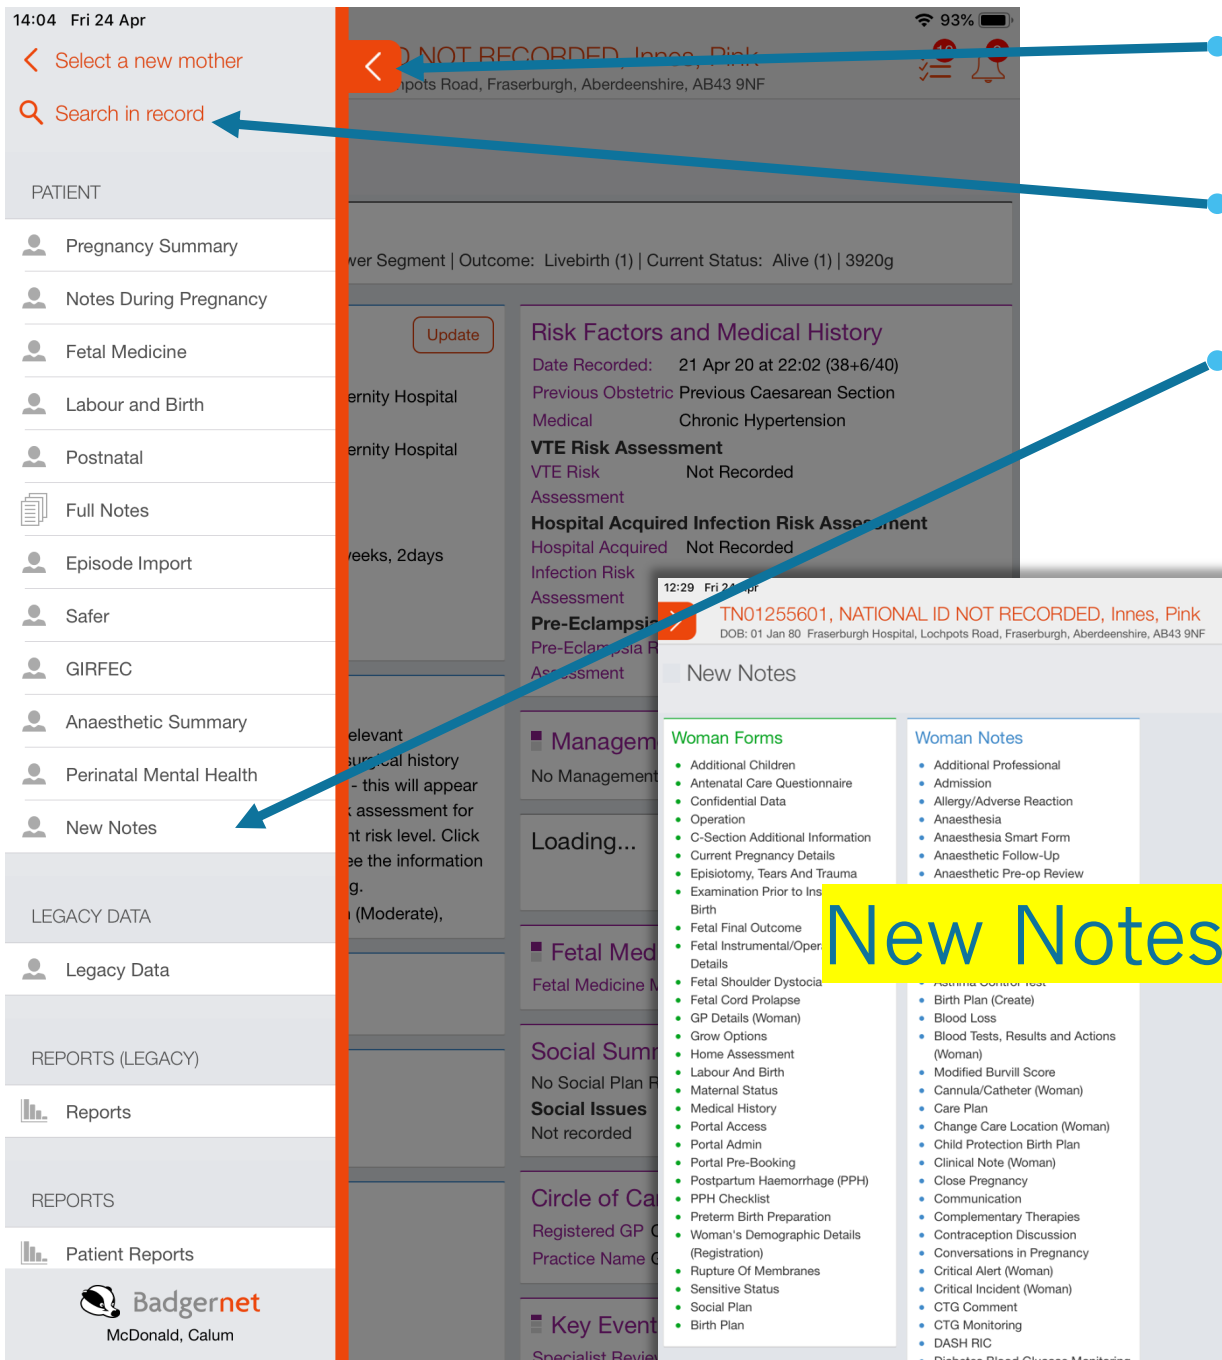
14:04 Fri 24 Apr

< Select a new mother

Search in record

PATIENT

Pregnancy Summary

Notes During Pregnancy

Fetal Medicine

Labour and Birth

Postnatal

Full Notes

Episode Import

Safer

GIRFEC

Anaesthetic Summary

Perinatal Mental Health

New Notes

LEGACY DATA

Legacy Data

REPORTS (LEGACY)

Reports

REPORTS

Patient Reports

Badgernet

McDonald, Calum

93%

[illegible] NOT RECORDED, Innes, Pink

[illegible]pots Road, Fraserburgh, Aberdeenshire, AB43 9NF

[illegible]wer Segment | Outcome: Livebirth (1) | Current Status: Alive (1) | 3920g

Update

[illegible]ernity Hospital

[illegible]ernity Hospital

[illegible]eeks, 2days

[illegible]elevant
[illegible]surgical history
- this will appear
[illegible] assessment for
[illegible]t risk level. Click
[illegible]e the information
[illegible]g.
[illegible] (Moderate),

Risk Factors and Medical History

| Date Recorded: | 21 Apr 20 at 22:02 (38+6/40) |
|---|---|
| Previous Obstetric | Previous Caesarean Section |
| Medical | Chronic Hypertension |

VTE Risk Assessment

| VTE Risk Assessment | Not Recorded |
|---|---|

Hospital Acquired Infection Risk Assessment

| Hospital Acquired Infection Risk Assessment | Not Recorded |
|---|---|

Pre-Eclampsi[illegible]

Pre-Eclampsia R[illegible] Assessment

Managem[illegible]

No Management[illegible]

Loading...

Fetal Med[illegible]

Fetal Medicine N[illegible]

Social Sum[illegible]

No Social Plan F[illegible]

Social Issues

Not recorded

Circle of Ca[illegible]

Registered GP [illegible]

Practice Name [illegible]

Key Event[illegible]

Specialist Revie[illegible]

12:29 Fri 2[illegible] Apr

TN01255601, NATIONAL ID NOT RECORDED, Innes, Pink

DOB: 01 Jan 80 Fraserburgh Hospital, Lochpots Road, Fraserburgh, Aberdeenshire, AB43 9NF

New Notes

Woman Forms

- Additional Children
- Antenatal Care Questionnaire
- Confidential Data
- Operation
- C-Section Additional Information
- Current Pregnancy Details
- Episiotomy, Tears And Trauma
- Examination Prior to Ins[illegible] Birth
- Fetal Final Outcome
- Fetal Instrumental/Oper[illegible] Details
- Fetal Shoulder Dystocia
- Fetal Cord Prolapse
- GP Details (Woman)
- Grow Options
- Home Assessment
- Labour And Birth
- Maternal Status
- Medical History
- Portal Access
- Portal Admin
- Portal Pre-Booking
- Postpartum Haemorrhage (PPH)
- PPH Checklist
- Preterm Birth Preparation
- Woman's Demographic Details (Registration)
- Rupture Of Membranes
- Sensitive Status
- Social Plan
- Birth Plan

Woman Notes

- Additional Professional
- Admission
- Allergy/Adverse Reaction
- Anaesthesia
- Anaesthesia Smart Form
- Anaesthetic Follow-Up
- Anaesthetic Pre-op Review
- Asthma Control Test
- Birth Plan (Create)
- Blood Loss
- Blood Tests, Results and Actions (Woman)
- Modified Burvill Score
- Cannula/Catheter (Woman)
- Care Plan
- Change Care Location (Woman)
- Child Protection Birth Plan
- Clinical Note (Woman)
- Close Pregnancy
- Communication
- Complementary Therapies
- Contraception Discussion
- Conversations in Pregnancy
- Critical Alert (Woman)
- Critical Incident (Woman)
- CTG Comment
- CTG Monitoring
- DASH RIC
- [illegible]

New Notes